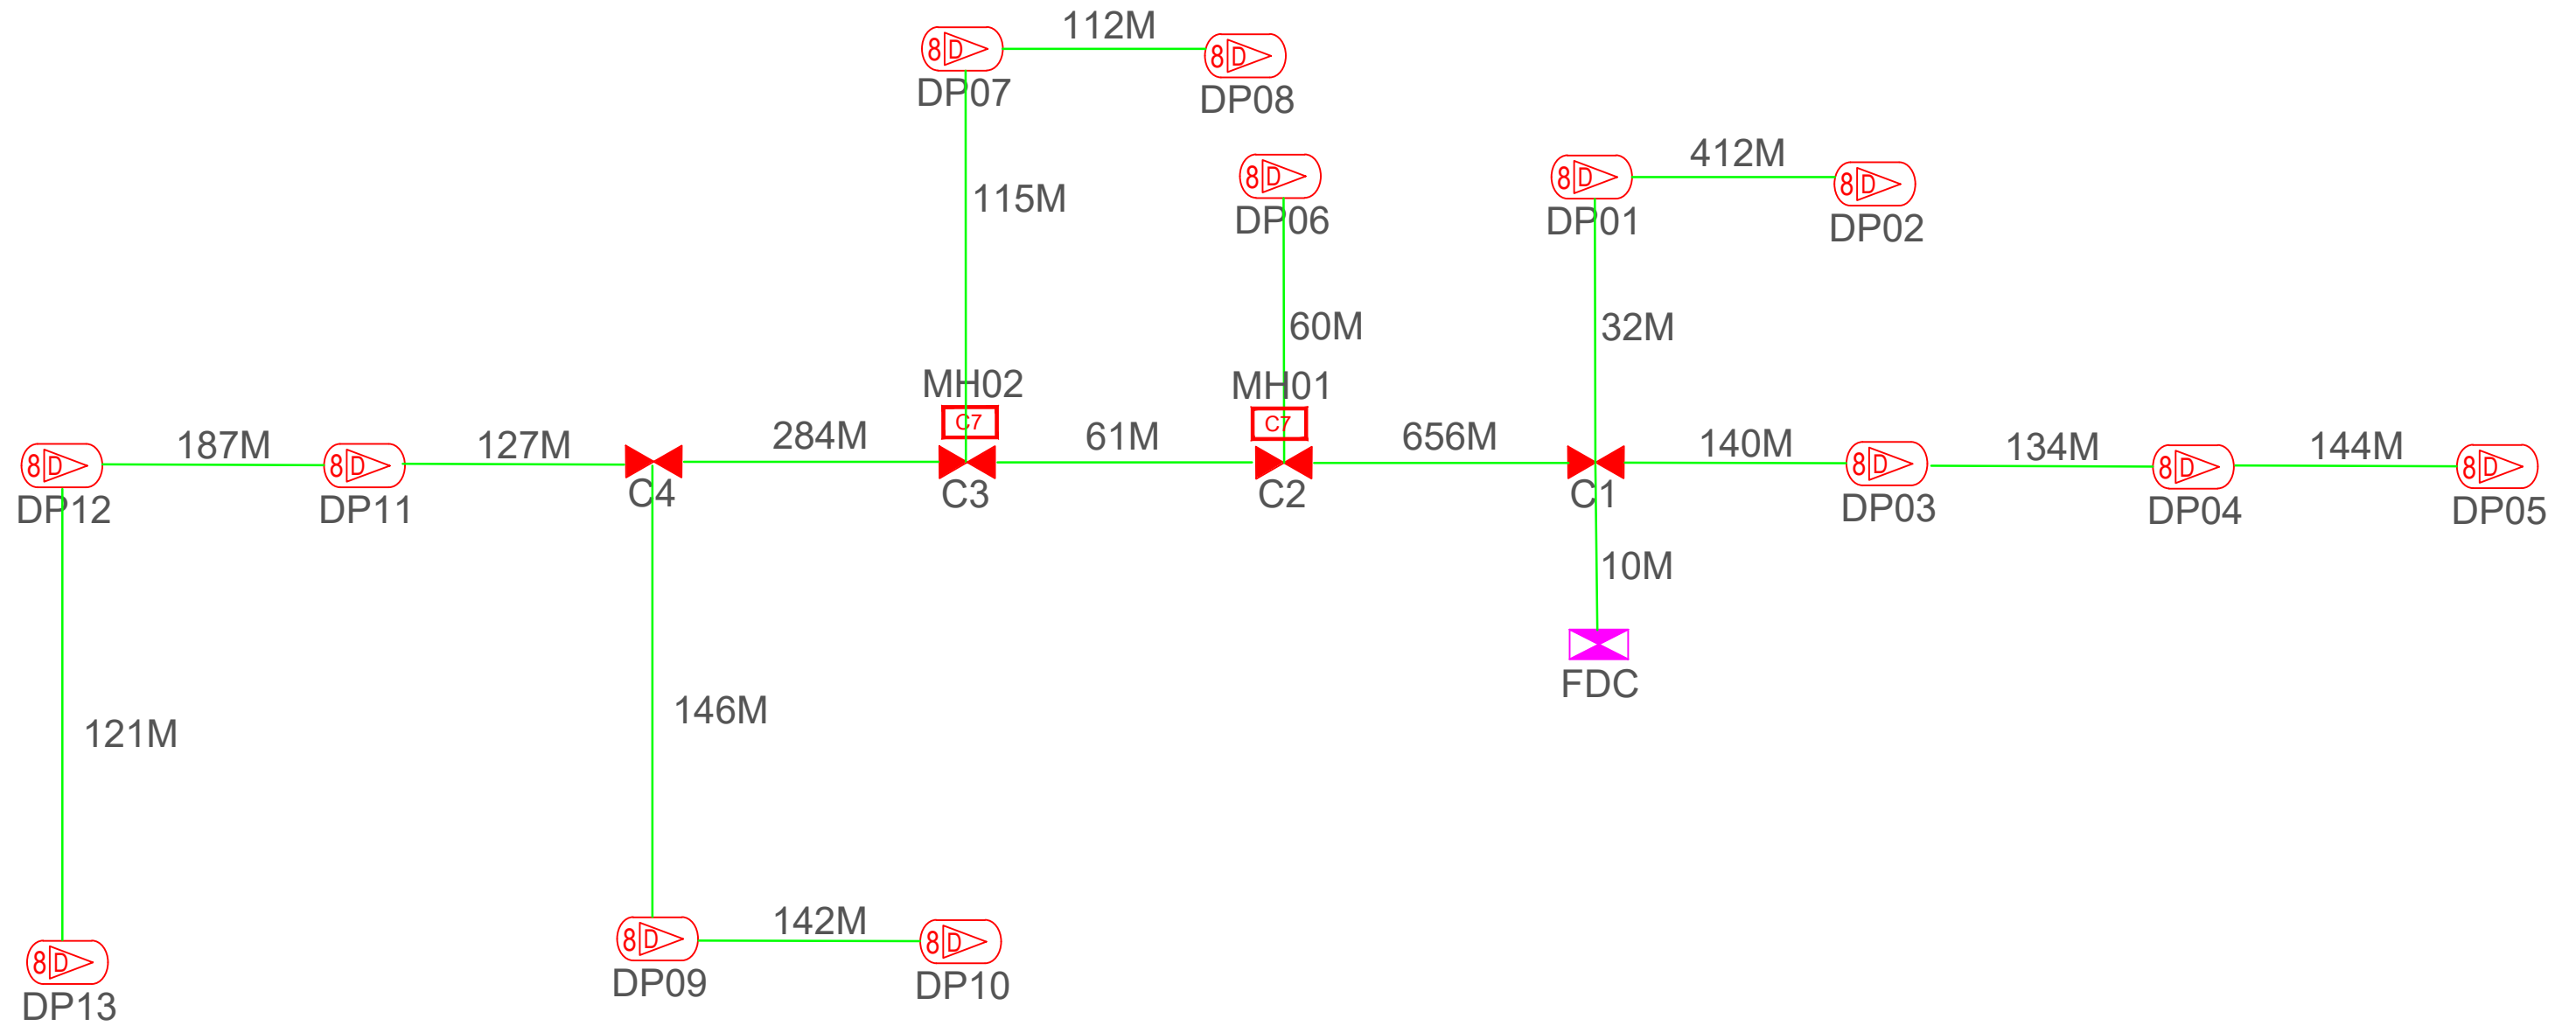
112M
8D DP07
8D DP08
115M
8D DP06
8D DP01
412M
8D DP02
60M
32M
MH02
C7
MH01
C7
8D DP12
187M
8D DP11
127M
C4
284M
C3
61M
C2
656M
C1
140M
8D DP03
134M
8D DP04
144M
8D DP05
10M
FDC
146M
121M
142M
8D DP09
8D DP10
8D DP13